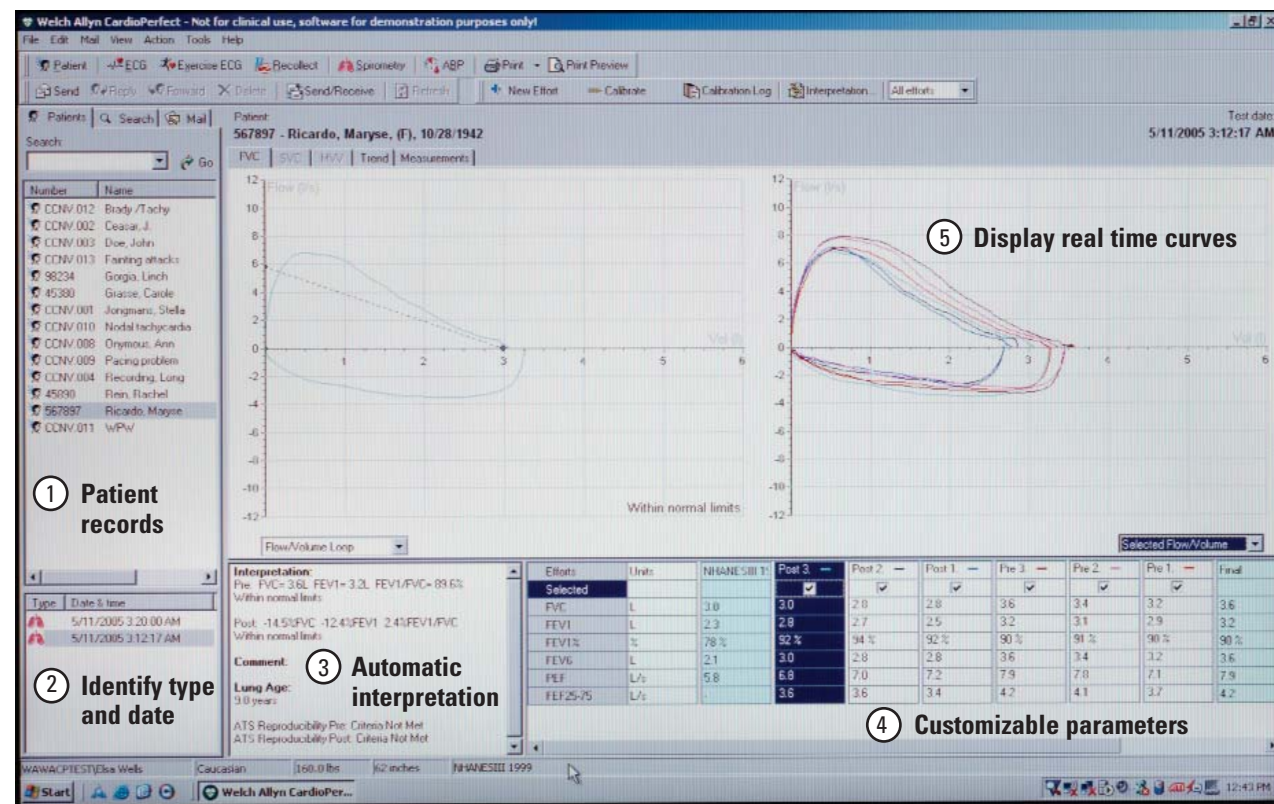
Welch Allyn CardioPerfect - Not for clinical use, software for demonstration purposes only!

File Edit Mail View Action Tools Help

Patient ECG Exercise ECG Recollect Spirometry ABP Print Print Preview

Send Reply Forward Delete Send/Receive Refresh New Effort Calibrate Calibration Log Interpretation... All efforts

Patients Search Mail

Search:

Go

| Number | Name |
|---|---|
| CCNV.012 | Brady /Tachy |
| CCNV.002 | Ceasar, J. |
| CCNV.003 | Doe, John |
| CCNV.013 | Fainting attacks |
| 98234 | Gorgio, Linch |
| 45380 | Grasse, Carole |
| CCNV.001 | Jongmans, Stella |
| CCNV.010 | Nodal tachycardia |
| CCNV.008 | Onymous, Ann |
| CCNV.009 | Pacing problem |
| CCNV.004 | Recording, Long |
| 45890 | Rein, Rachel |
| 567897 | Ricardo, Maryse |
| CCNV.011 | WPW |

1 Patient records

| Type | Date & time |
|---|---|
| | 5/11/2005 3:20:00 AM |
| | 5/11/2005 3:12:17 AM |

2 Identify type and date

Patient:
567897 - Ricardo, Maryse, (F), 10/28/1942

Test date:
5/11/2005 3:12:17 AM

FVC SVC MVV Trend Measurements

Flow (l/s)

12 10 8 6 4 2 0 -2 -4 -6 -8 -10 -12

1 2 3 4 5 6

Vol (l)

Within normal limits

Flow/Volume Loop

5 Display real time curves

Selected Flow/Volume

Interpretation:
Pre: FVC= 3.6L FEV1= 3.2L FEV1/FVC= 89.6%
Within normal limits

Post: -14.5%FVC -12.4%FEV1 2.4%FEV1/FVC
Within normal limits

Comment:

Lung Age:
9.0 years

ATS Reproducibility Pre: Criteria Not Met
ATS Reproducibility Post: Criteria Not Met

3 Automatic interpretation

| Efforts | Units | NHANESIII 1 | Post 3 | Post 2 | Post 1 | Pre 3 | Pre 2 | Pre 1 | Final |
|---|---|---|---|---|---|---|---|---|---|
| Selected | | | ☑ | ☑ | ☑ | ☑ | ☑ | ☑ | |
| FVC | L | 3.0 | 3.0 | 2.8 | 2.8 | 3.6 | 3.4 | 3.2 | 3.6 |
| FEV1 | L | 2.3 | 2.8 | 2.7 | 2.5 | 3.2 | 3.1 | 2.9 | 3.2 |
| FEV1% | % | 78 % | 92 % | 94 % | 92 % | 90 % | 91 % | 90 % | 90 % |
| FEV6 | L | 2.1 | 3.0 | 2.8 | 2.8 | 3.6 | 3.4 | 3.2 | 3.6 |
| PEF | L/s | 5.8 | 6.8 | 7.0 | 7.2 | 7.9 | 7.8 | 7.1 | 7.9 |
| FEF25-75 | L/s | | 3.6 | 3.6 | 3.4 | 4.2 | 4.1 | 3.7 | 4.2 |

4 Customizable parameters

WAWACPTEST\Elsa Wells Caucasian 160.0 lbs 62 inches NHANESIII 1999

Start Welch Allyn CardioPer... 12:43 PM